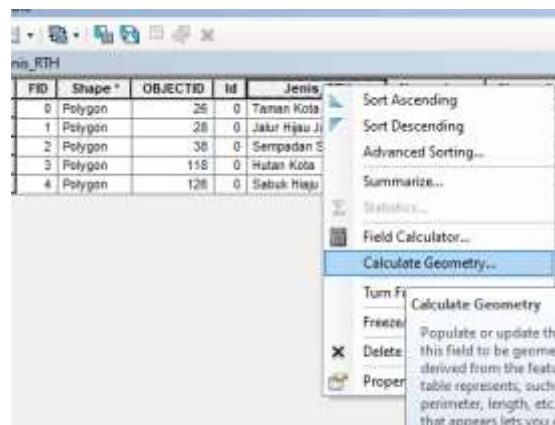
nis_RTH

| FID | Shape * | OBJECTID | Id | Jenis_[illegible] |
|---|---|---|---|---|
| 0 | Polygon | 26 | 0 | Taman Kota |
| 1 | Polygon | 28 | 0 | Jalur Hijau J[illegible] |
| 2 | Polygon | 38 | 0 | Sempadan S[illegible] |
| 3 | Polygon | 118 | 0 | Hutan Kota |
| 4 | Polygon | 128 | 0 | Sabuk Hiaju |

Sort Ascending
Sort Descending
Advanced Sorting...
Summarize...
Statistics...
Field Calculator...
Calculate Geometry...
Turn Fi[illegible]
Freeze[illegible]
Delete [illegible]
Proper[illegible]

Calculate Geometry
Populate or update th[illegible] this field to be geome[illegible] derived from the featu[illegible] table represents, such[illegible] perimeter, length, etc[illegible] that appears lets you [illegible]